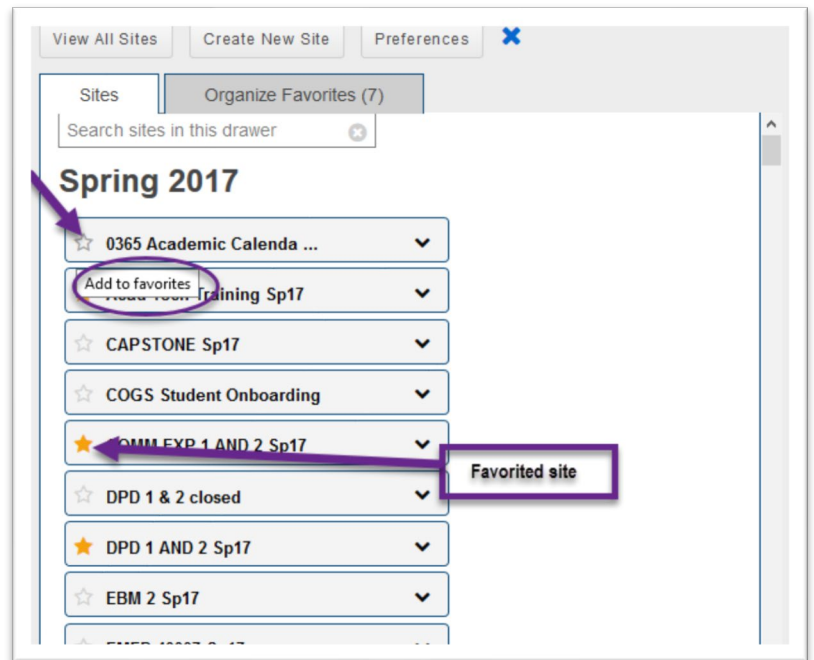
View All Sites
Create New Site
Preferences

Sites
Organize Favorites (7)

Search sites in this drawer

Spring 2017

0365 Academic Calenda ...
Add to favorites
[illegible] Training Sp17
CAPSTONE Sp17
COGS Student Onboarding
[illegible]OMM EXP 1 AND 2 Sp17
Favorited site
DPD 1 & 2 closed
DPD 1 AND 2 Sp17
EBM 2 Sp17
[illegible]